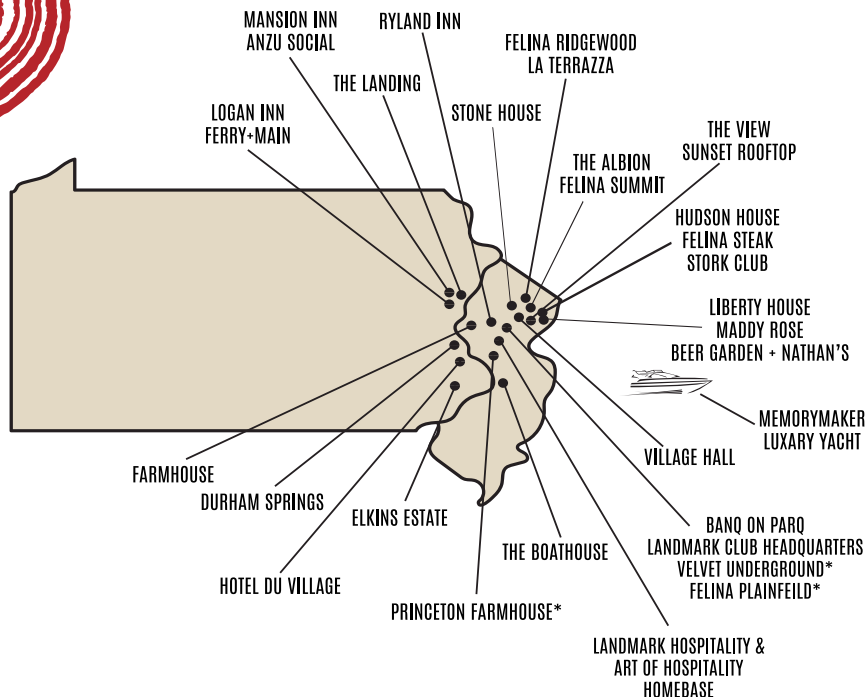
MANSION INN
ANZU SOCIAL

RYLAND INN

FELINA RIDGEWOOD
LA TERRAZZA

THE LANDING

LOGAN INN
FERRY+MAIN

STONE HOUSE

THE VIEW
SUNSET ROOFTOP

THE ALBION
FELINA SUMMIT

HUDSON HOUSE
FELINA STEAK
STORK CLUB

LIBERTY HOUSE
MADDY ROSE
BEER GARDEN + NATHAN'S

MEMORYMAKER
LUXARY YACHT

VILLAGE HALL

FARMHOUSE

DURHAM SPRINGS

ELKINS ESTATE

BANQ ON PARQ
LANDMARK CLUB HEADQUARTERS
VELVET UNDERGROUND*
FELINA PLAINFEILD*

THE BOATHOUSE

HOTEL DU VILLAGE

PRINCETON FARMHOUSE*

LANDMARK HOSPITALITY &
ART OF HOSPITALITY
HOMEBASE